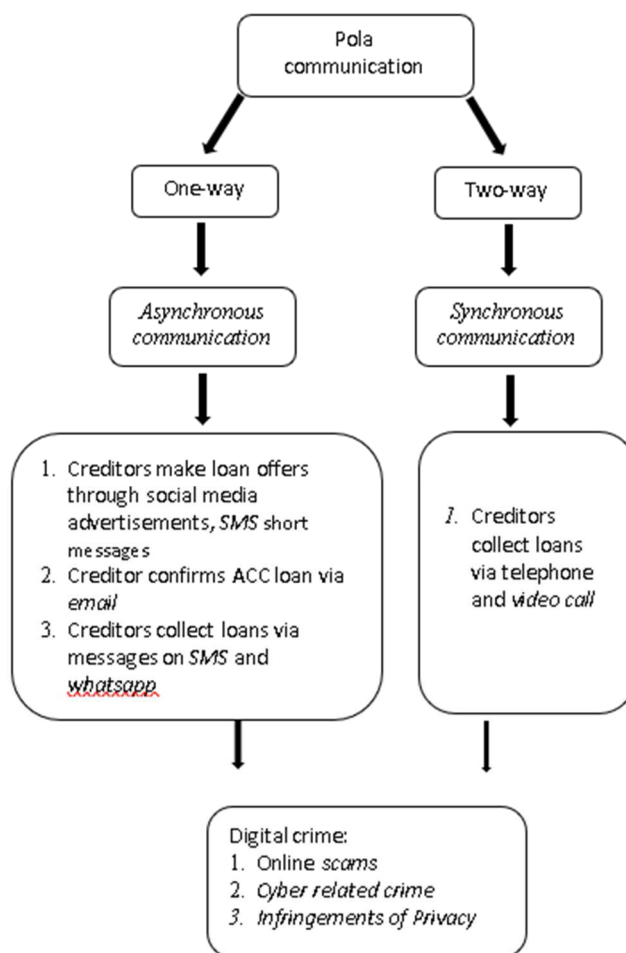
Pola communication

One-way

Two-way

*Asynchronous communication*

*Synchronous communication*

1. Creditors make loan offers through social media advertisements, *SMS* short messages
2. Creditor confirms ACC loan via *email*
3. Creditors collect loans via messages on *SMS* and *whatsapp*

*1.* Creditors collect loans via telephone and *video call*

Digital crime:
1. Online *scams*
2. *Cyber related crime*
3. *Infringements of Privacy*